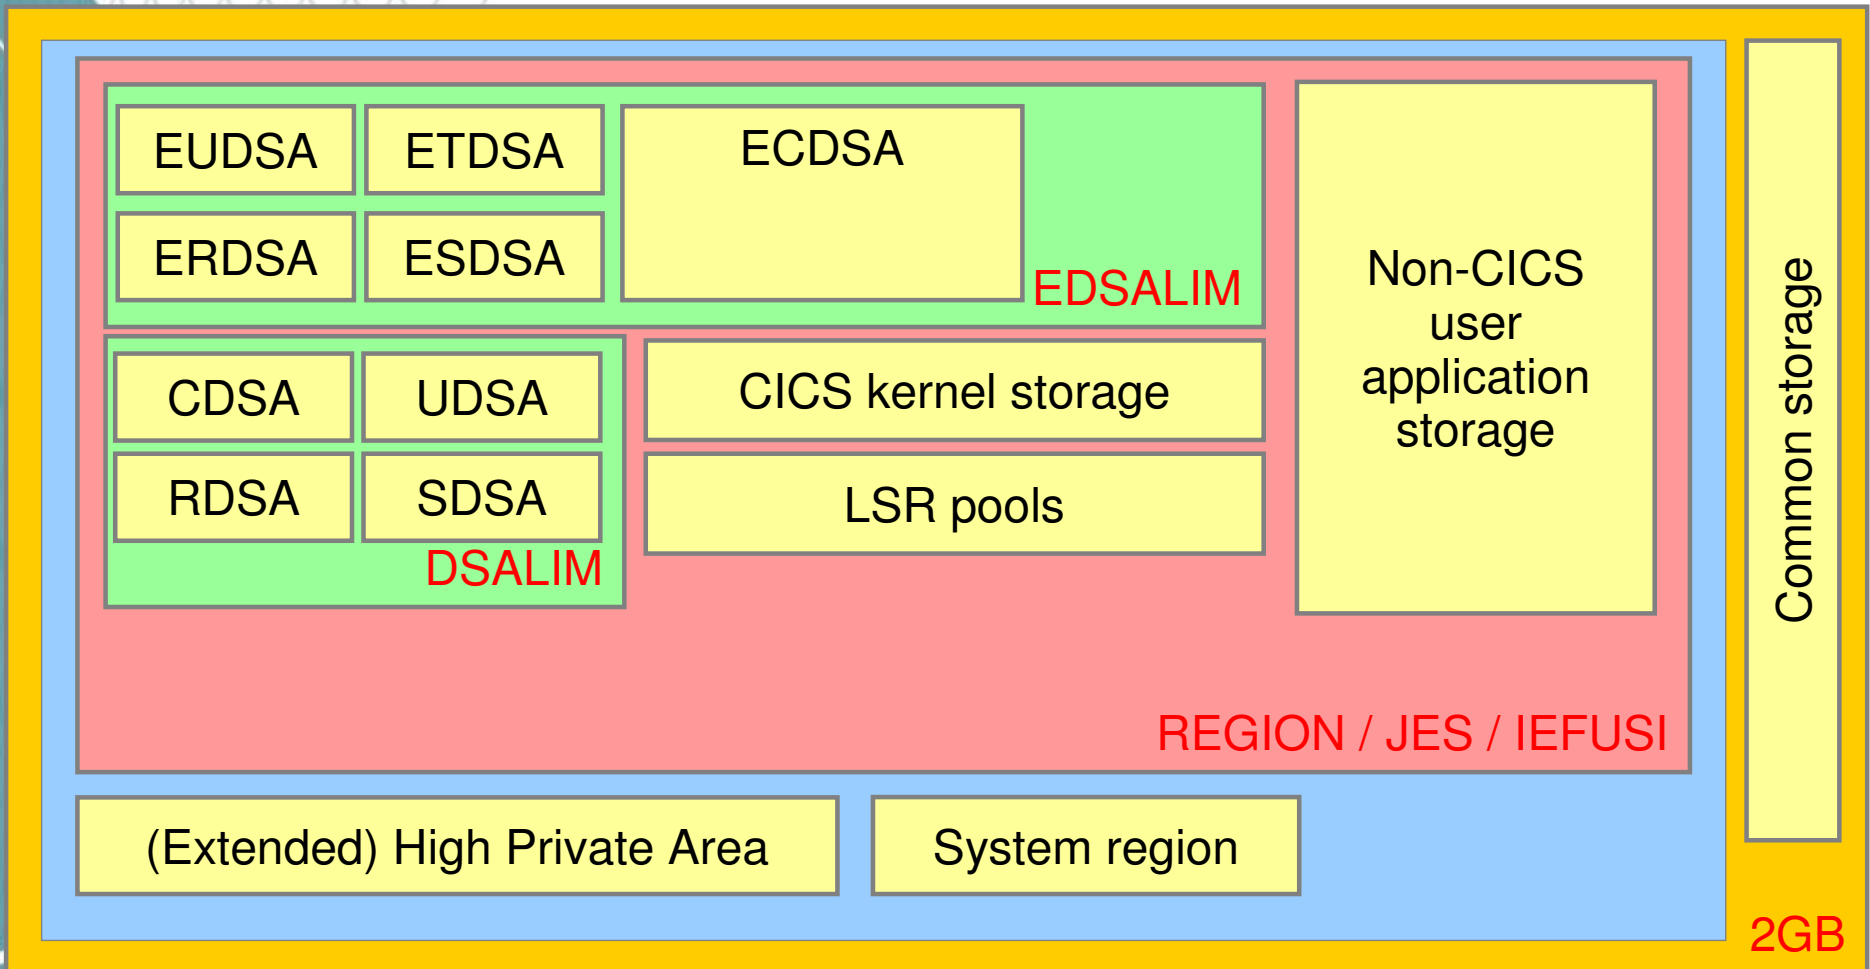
EUDSA
ETDSA
ECDSA
ERDSA
ESDSA
EDSALIM
Non-CICS user application storage
CDSA
UDSA
CICS kernel storage
RDSA
SDSA
LSR pools
DSALIM
REGION / JES / IEFUSI
Common storage
(Extended) High Private Area
System region
2GB